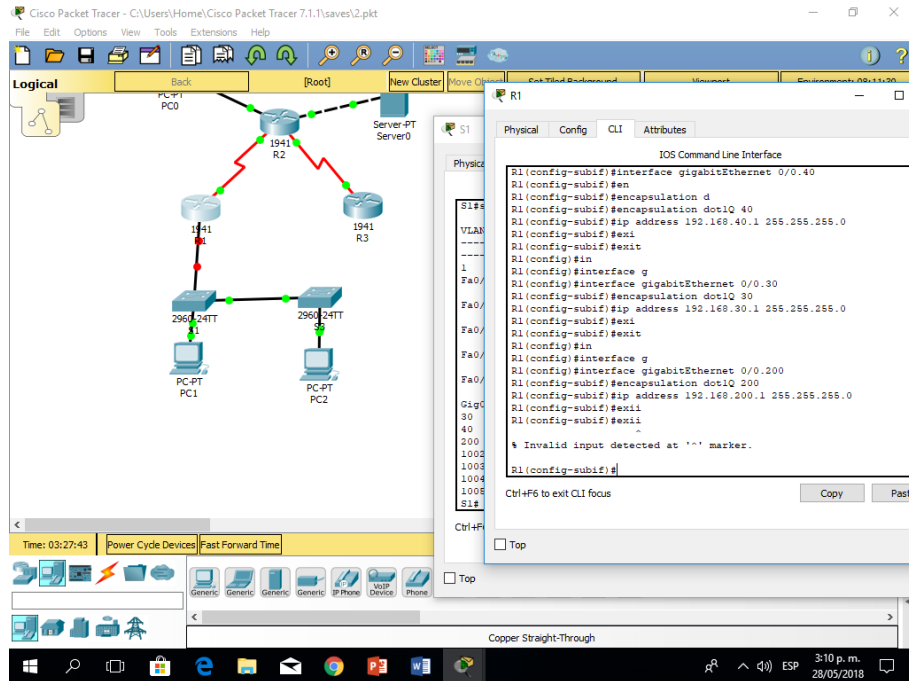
Cisco Packet Tracer - C:\Users\Home\Cisco Packet Tracer 7.1.1\saves\2.pkt
File Edit Options View Tools Extensions Help

Logical
Back
[Root]
New Cluster
Move Object
Set Tiled Background
Viewport
Environment: 08:11:30

PC-PT
PC0
1941
R2
Server-PT
Server0
1941
R1
1941
R3
2960-24TT
S1
2960-24TT
S3
PC-PT
PC1
PC-PT
PC2

S1
Physical
S1#s
VLAN
----
----
1
Fa0/
Fa0/
Fa0/
Fa0/
Fa0/
Gig0
30
40
200
1002
1003
1004
1005
S1#
Ctrl+F6

R1
Physical Config CLI Attributes
IOS Command Line Interface
R1(config-subif)#interface gigabitEthernet 0/0.40
R1(config-subif)#en
R1(config-subif)#encapsulation d
R1(config-subif)#encapsulation dot1Q 40
R1(config-subif)#ip address 192.168.40.1 255.255.255.0
R1(config-subif)#exi
R1(config-subif)#exit
R1(config)#in
R1(config)#interface g
R1(config)#interface gigabitEthernet 0/0.30
R1(config-subif)#encapsulation dot1Q 30
R1(config-subif)#ip address 192.168.30.1 255.255.255.0
R1(config-subif)#exi
R1(config-subif)#exit
R1(config)#in
R1(config)#interface g
R1(config)#interface gigabitEthernet 0/0.200
R1(config-subif)#encapsulation dot1Q 200
R1(config-subif)#ip address 192.168.200.1 255.255.255.0
R1(config-subif)#exii
R1(config-subif)#exii
^
% Invalid input detected at '^' marker.

R1(config-subif)#
Ctrl+F6 to exit CLI focus
Copy
Past
Top
Top

Time: 03:27:43
Power Cycle Devices
Fast Forward Time
Generic Generic Generic Generic IP Phone VoIP Device Phone
Copper Straight-Through
ESP
3:10 p. m.
28/05/2018